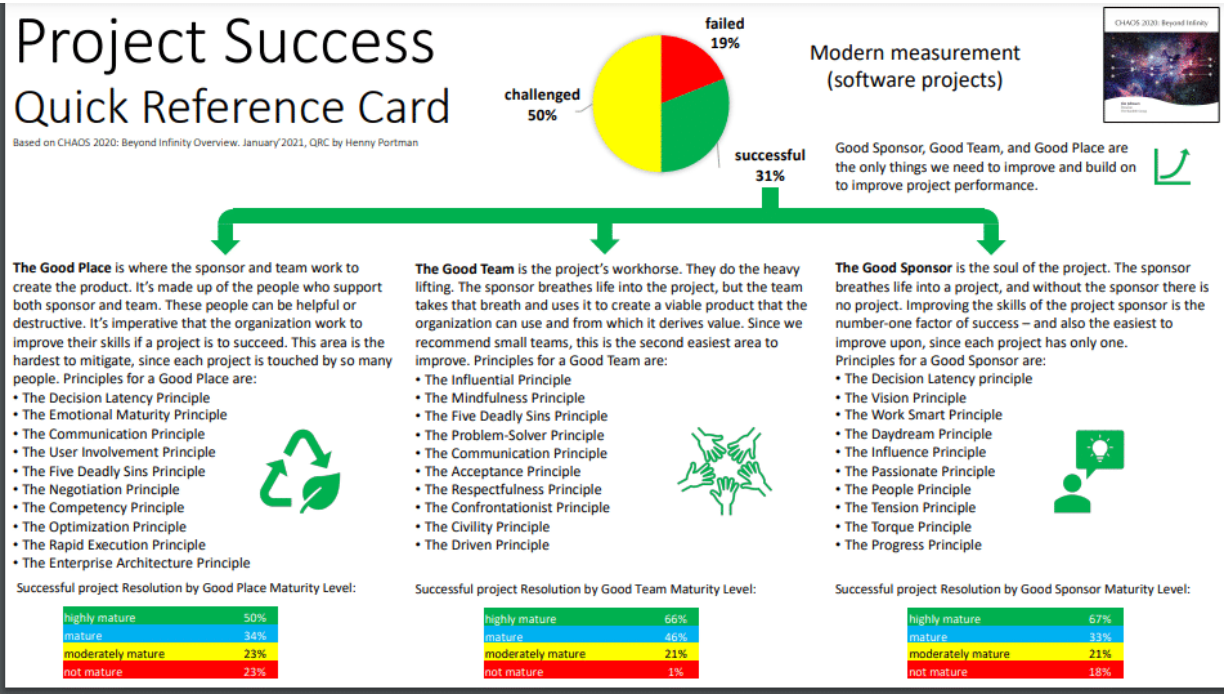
Project Success
Quick Reference Card

Based on CHAOS 2020: Beyond Infinity Overview. January'2021, QRC by Henny Portman

failed
19%

challenged
50%

successful
31%

Modern measurement
(software projects)

CHAOS 2020: Beyond Infinity

Good Sponsor, Good Team, and Good Place are the only things we need to improve and build on to improve project performance.

**The Good Place** is where the sponsor and team work to create the product. It's made up of the people who support both sponsor and team. These people can be helpful or destructive. It's imperative that the organization work to improve their skills if a project is to succeed. This area is the hardest to mitigate, since each project is touched by so many people. Principles for a Good Place are:
• The Decision Latency Principle
• The Emotional Maturity Principle
• The Communication Principle
• The User Involvement Principle
• The Five Deadly Sins Principle
• The Negotiation Principle
• The Competency Principle
• The Optimization Principle
• The Rapid Execution Principle
• The Enterprise Architecture Principle

Successful project Resolution by Good Place Maturity Level:

| | |
|---|---|
| highly mature | 50% |
| mature | 34% |
| moderately mature | 23% |
| not mature | 23% |

**The Good Team** is the project's workhorse. They do the heavy lifting. The sponsor breathes life into the project, but the team takes that breath and uses it to create a viable product that the organization can use and from which it derives value. Since we recommend small teams, this is the second easiest area to improve. Principles for a Good Team are:
• The Influential Principle
• The Mindfulness Principle
• The Five Deadly Sins Principle
• The Problem-Solver Principle
• The Communication Principle
• The Acceptance Principle
• The Respectfulness Principle
• The Confrontationist Principle
• The Civility Principle
• The Driven Principle

Successful project Resolution by Good Team Maturity Level:

| | |
|---|---|
| highly mature | 66% |
| mature | 46% |
| moderately mature | 21% |
| not mature | 1% |

**The Good Sponsor** is the soul of the project. The sponsor breathes life into a project, and without the sponsor there is no project. Improving the skills of the project sponsor is the number-one factor of success – and also the easiest to improve upon, since each project has only one. Principles for a Good Sponsor are:
• The Decision Latency principle
• The Vision Principle
• The Work Smart Principle
• The Daydream Principle
• The Influence Principle
• The Passionate Principle
• The People Principle
• The Tension Principle
• The Torque Principle
• The Progress Principle

Successful project Resolution by Good Sponsor Maturity Level:

| | |
|---|---|
| highly mature | 67% |
| mature | 33% |
| moderately mature | 21% |
| not mature | 18% |